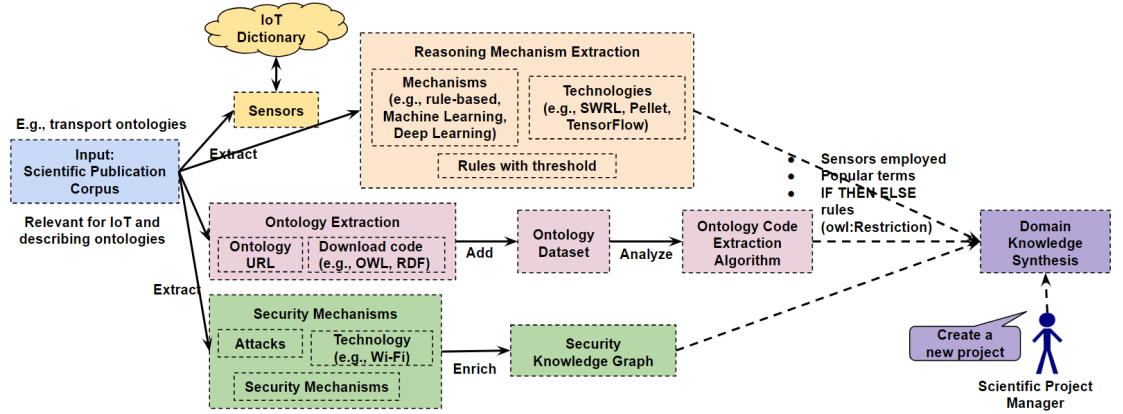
IoT Dictionary

Sensors

Reasoning Mechanism Extraction

Mechanisms (e.g., rule-based, Machine Learning, Deep Learning)

Technologies (e.g., SWRL, Pellet, TensorFlow)

Rules with threshold

E.g., transport ontologies

Input: Scientific Publication Corpus

Extract

Relevant for IoT and describing ontologies

- Sensors employed
- Popular terms
- IF THEN ELSE rules (owl:Restriction)

Ontology Extraction

Ontology URL

Download code (e.g., OWL, RDF)

Add

Ontology Dataset

Analyze

Ontology Code Extraction Algorithm

Domain Knowledge Synthesis

Extract

Security Mechanisms

Attacks

Technology (e.g., Wi-Fi)

Security Mechanisms

Enrich

Security Knowledge Graph

Create a new project

Scientific Project Manager